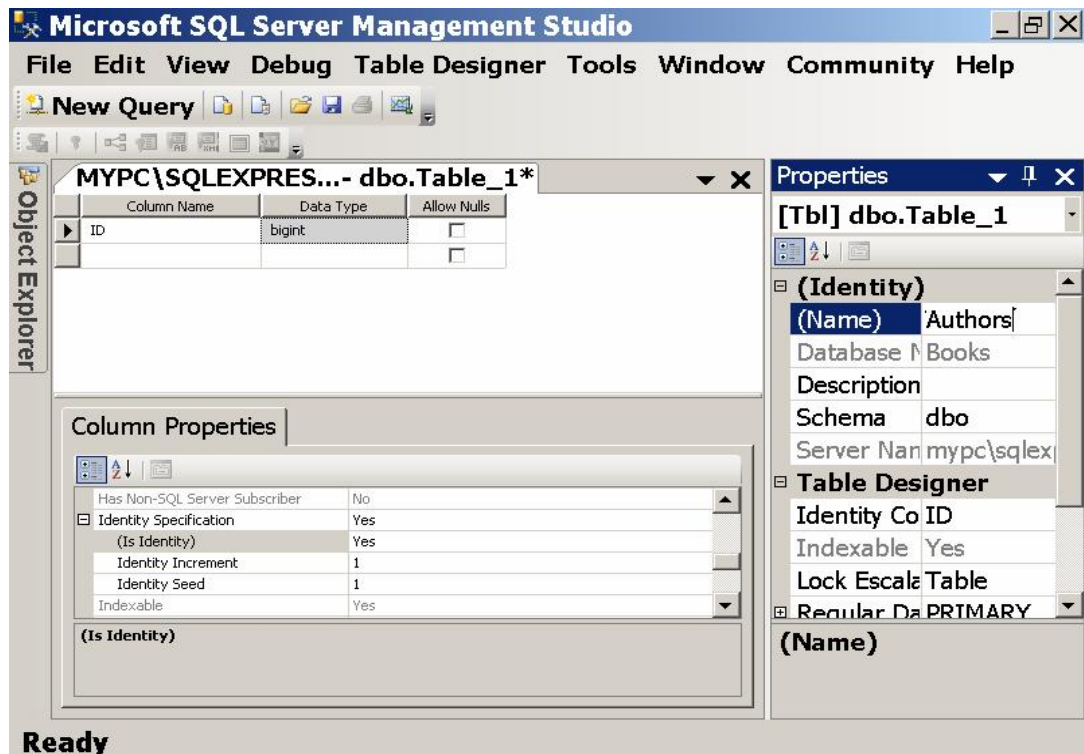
Microsoft SQL Server Management Studio

File Edit View Debug Table Designer Tools Window Community Help

New Query

Object Explorer

MYPC\SQLEXPRES...- dbo.Table_1*

| Column Name | Data Type | Allow Nulls |
|---|---|---|
| ID | bigint | ☐ |
| | | ☐ |

Column Properties

| | |
|---|---|
| Has Non-SQL Server Subscriber | No |
| ⊟ Identity Specification | Yes |
| (Is Identity) | Yes |
| Identity Increment | 1 |
| Identity Seed | 1 |
| Indexable | Yes |

(Is Identity)

Properties

[Tbl] dbo.Table_1

| | |
|---|---|
| ⊟ (Identity) | |
| (Name) | Authors |
| Database N | Books |
| Description | |
| Schema | dbo |
| Server Nan | mypc\sqlex |
| ⊟ Table Designer | |
| Identity Co | ID |
| Indexable | Yes |
| Lock Escala | Table |
| ⊞ Regular Da | PRIMARY |

(Name)

Ready